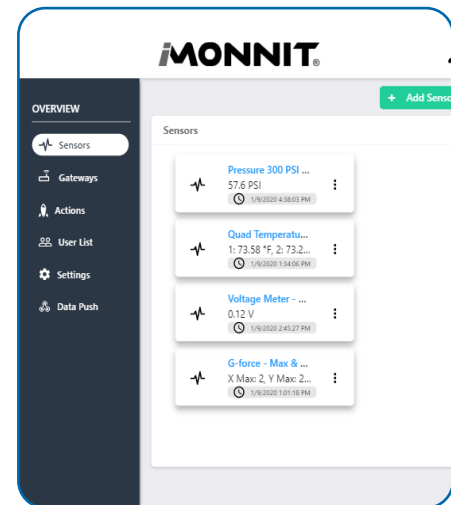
iMONNIT.

OVERVIEW

Sensors

Gateways

Actions

User List

Settings

Data Push

+ Add Senso

Sensors

Pressure 300 PSI ...
57.6 PSI
1/9/2020 4:38:03 PM

Quad Temperatu...
1: 73.58 °F, 2: 73.2...
1/9/2020 1:34:06 PM

Voltage Meter - ...
0.12 V
1/9/2020 2:45:27 PM

G-force - Max & ...
X Max: 2, Y Max: 2...
1/9/2020 1:01:18 PM